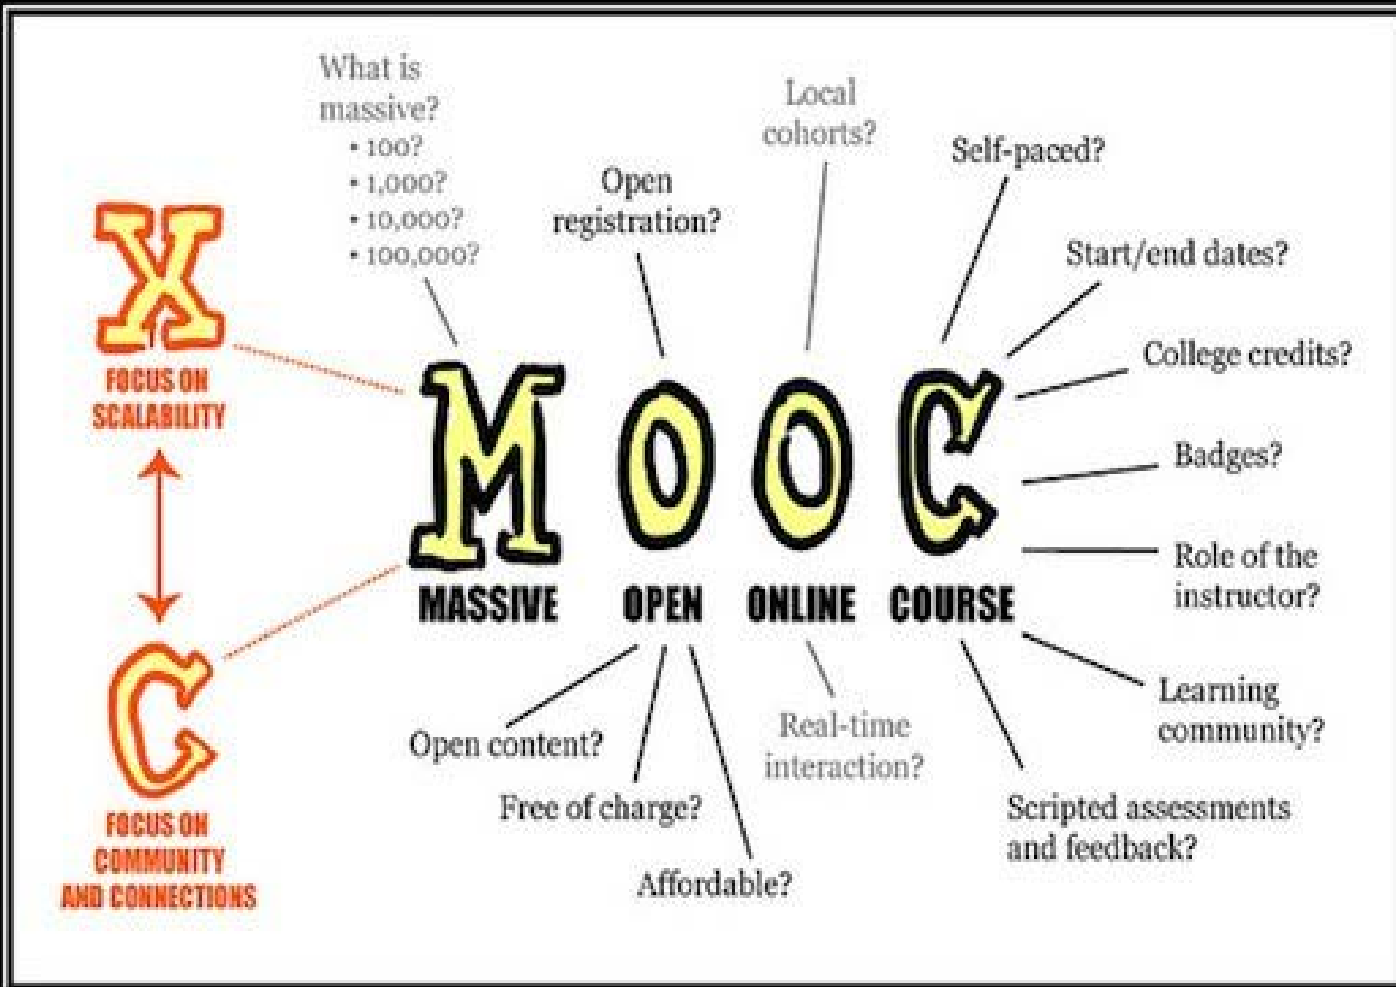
What is massive?
• 100?
• 1,000?
• 10,000?
• 100,000?

Open registration?

Local cohorts?

Self-paced?

Start/end dates?

College credits?

Badges?

Role of the instructor?

Learning community?

Scripted assessments and feedback?

X
FOCUS ON SCALABILITY

C
FOCUS ON COMMUNITY AND CONNECTIONS

M O O C
MASSIVE OPEN ONLINE COURSE

Open content?

Free of charge?

Affordable?

Real-time interaction?